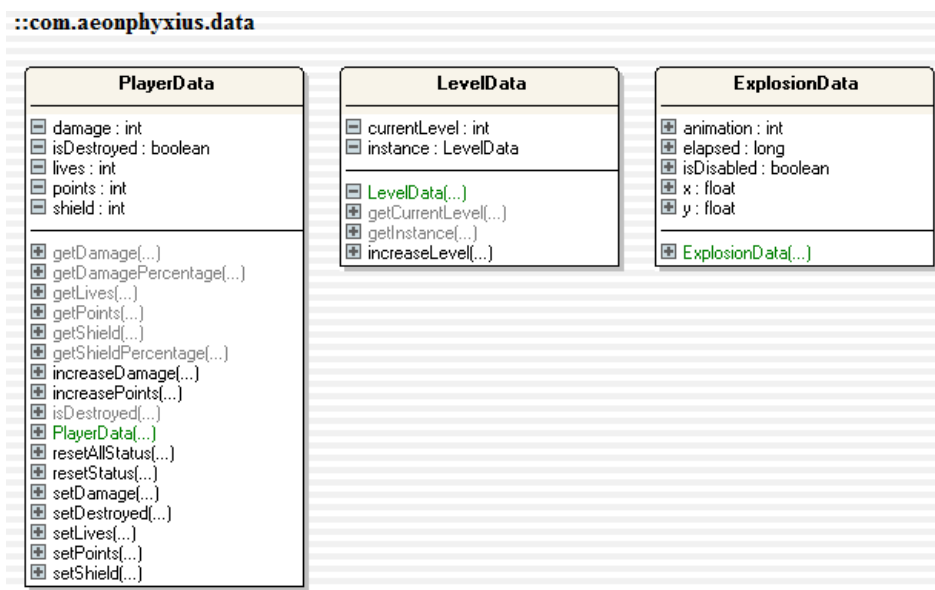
::com.aeonphyxius.data

PlayerData

damage : int
isDestroyed : boolean
lives : int
points : int
shield : int

getDamage(...)
getDamagePercentage(...)
getLives(...)
getPoints(...)
getShield(...)
getShieldPercentage(...)
increaseDamage(...)
increasePoints(...)
isDestroyed(...)
PlayerData(...)
resetAllStatus(...)
resetStatus(...)
setDamage(...)
setDestroyed(...)
setLives(...)
setPoints(...)
setShield(...)

LevelData

currentLevel : int
instance : LevelData

LevelData(...)
getCurrentLevel(...)
getInstance(...)
increaseLevel(...)

ExplosionData

animation : int
elapsed : long
isDisabled : boolean
x : float
y : float

ExplosionData(...)